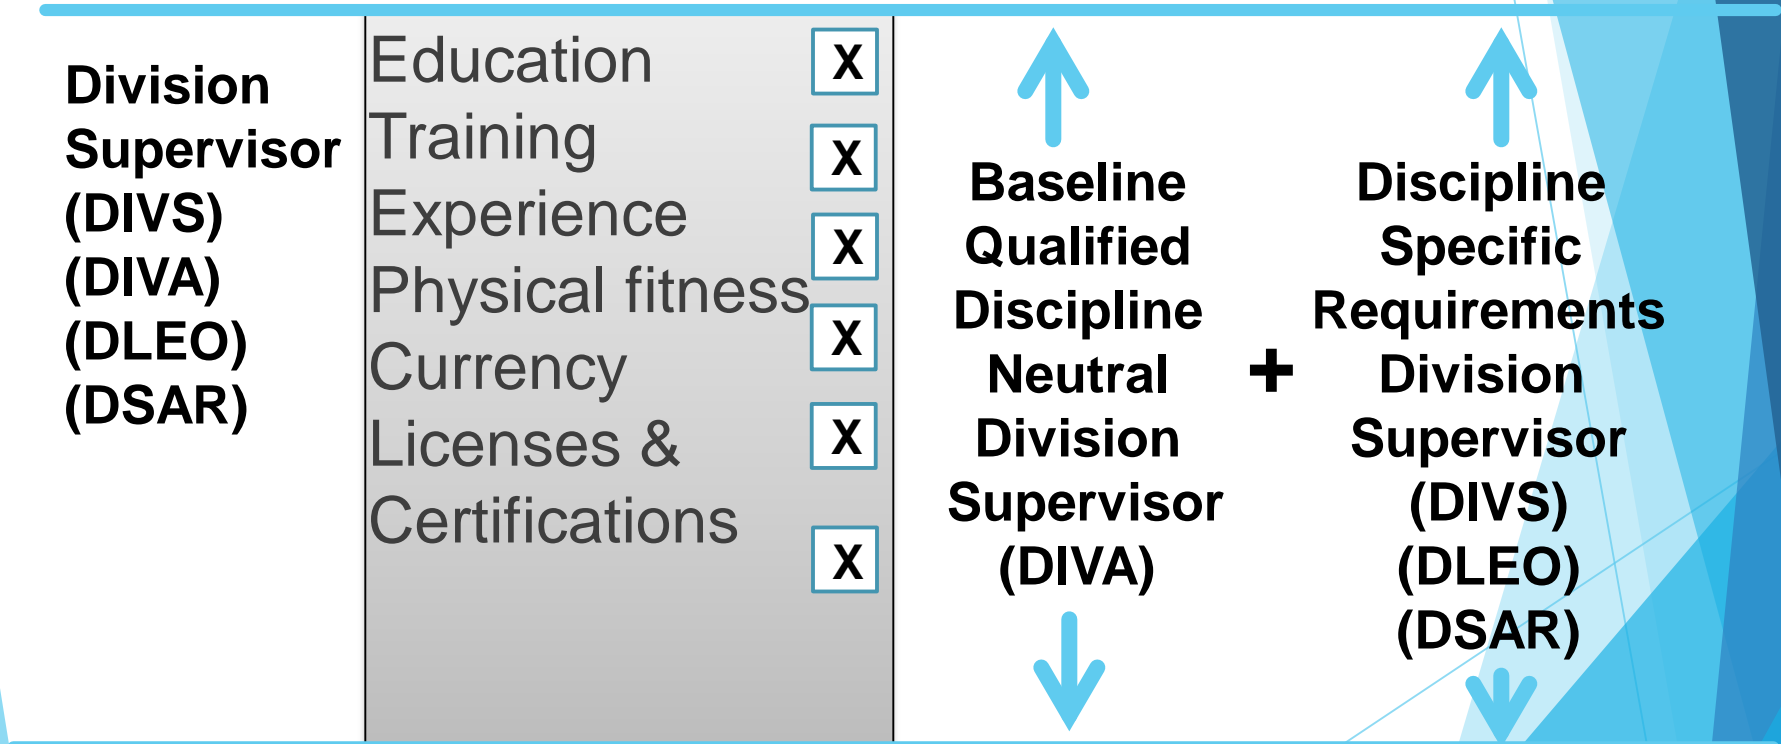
Division Supervisor (DIVS) (DIVA) (DLEO) (DSAR)

| | |
|---|---|
| Education | X |
| Training | X |
| Experience | X |
| Physical fitness | X |
| Currency | X |
| Licenses & | X |
| Certifications | X |

Baseline Qualified Discipline Neutral Division Supervisor (DIVA)

+

Discipline Specific Requirements Division Supervisor (DIVS) (DLEO) (DSAR)